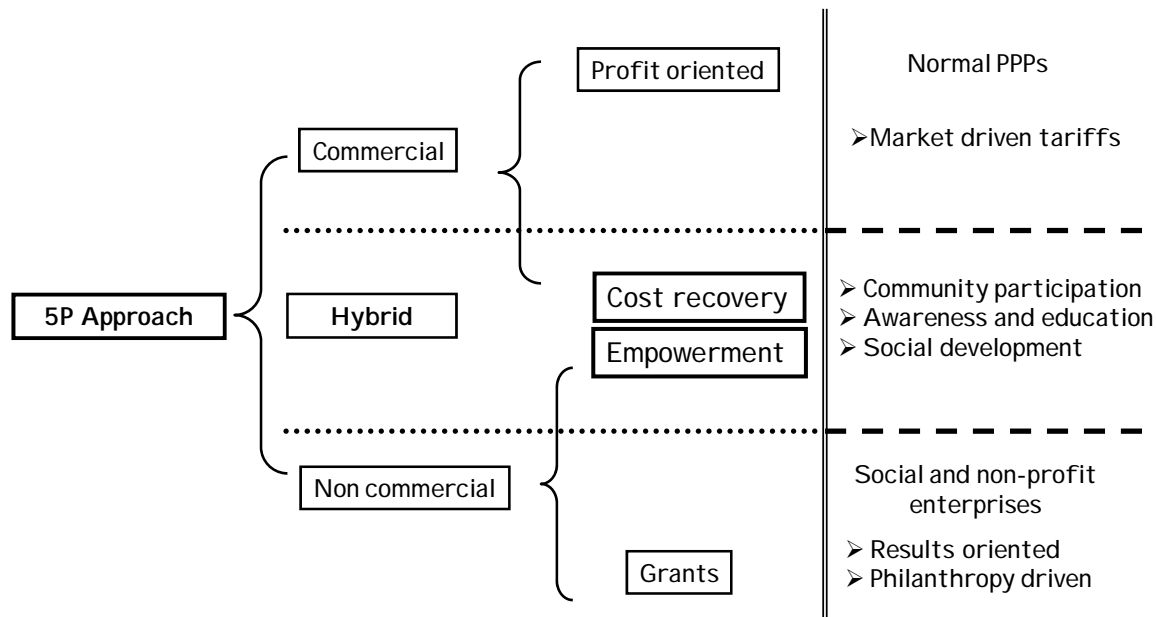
5P Approach

Commercial

Hybrid

Non commercial

Profit oriented

Cost recovery

Empowerment

Grants

Normal PPPs

➢Market driven tariffs

➢ Community participation
➢ Awareness and education
➢ Social development

Social and non-profit enterprises

➢ Results oriented
➢ Philanthropy driven